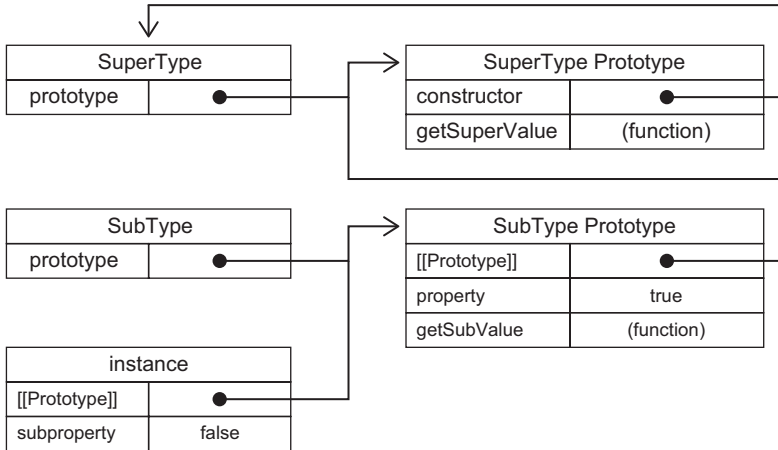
| SuperType | |
|---|---|
| prototype | |

| SuperType Prototype | |
|---|---|
| constructor | |
| getSuperValue | (function) |

| SubType | |
|---|---|
| prototype | |

| SubType Prototype | |
|---|---|
| [[Prototype]] | |
| property | true |
| getSubValue | (function) |

| instance | |
|---|---|
| [[Prototype]] | |
| subproperty | false |